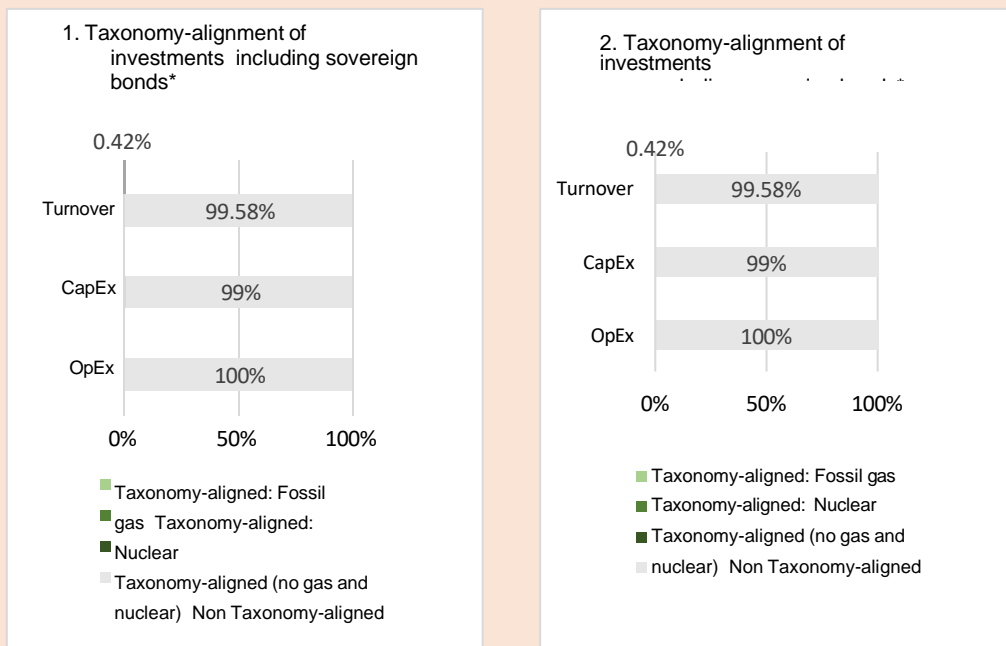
1. Taxonomy-alignment of investments including sovereign bonds*

0.42%

Turnover 99.58%

CapEx 99%

OpEx 100%

0% 50% 100%

Taxonomy-aligned: Fossil gas Taxonomy-aligned: Nuclear

Taxonomy-aligned (no gas and nuclear) Non Taxonomy-aligned

2. Taxonomy-alignment of investments

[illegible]

0.42%

Turnover 99.58%

CapEx 99%

OpEx 100%

0% 50% 100%

Taxonomy-aligned: Fossil gas

Taxonomy-aligned: Nuclear

Taxonomy-aligned (no gas and nuclear) Non Taxonomy-aligned